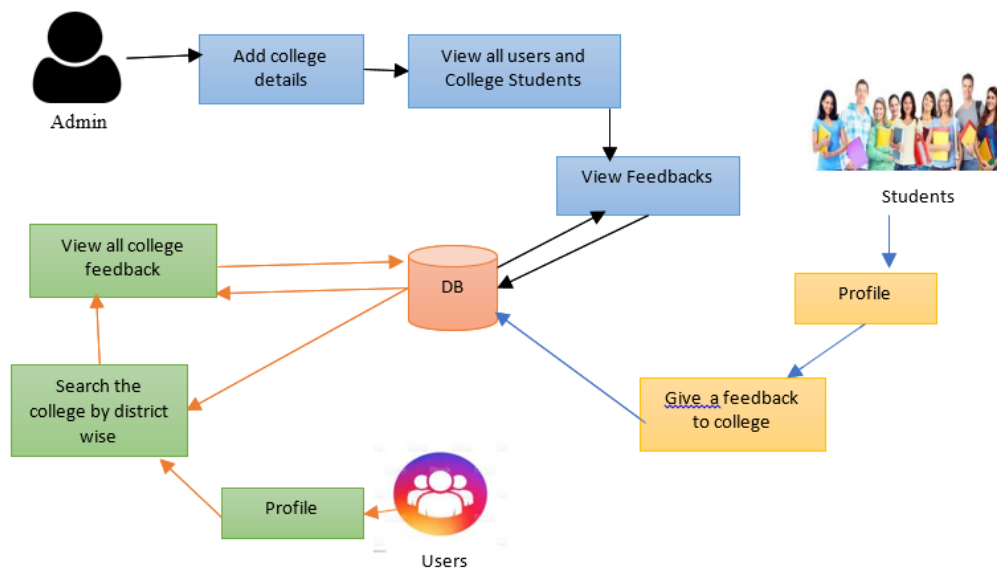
Admin

Add college details

View all users and College Students

View Feedbacks

Students

View all college feedback

DB

Profile

Search the college by district wise

Give a feedback to college

Profile

Users